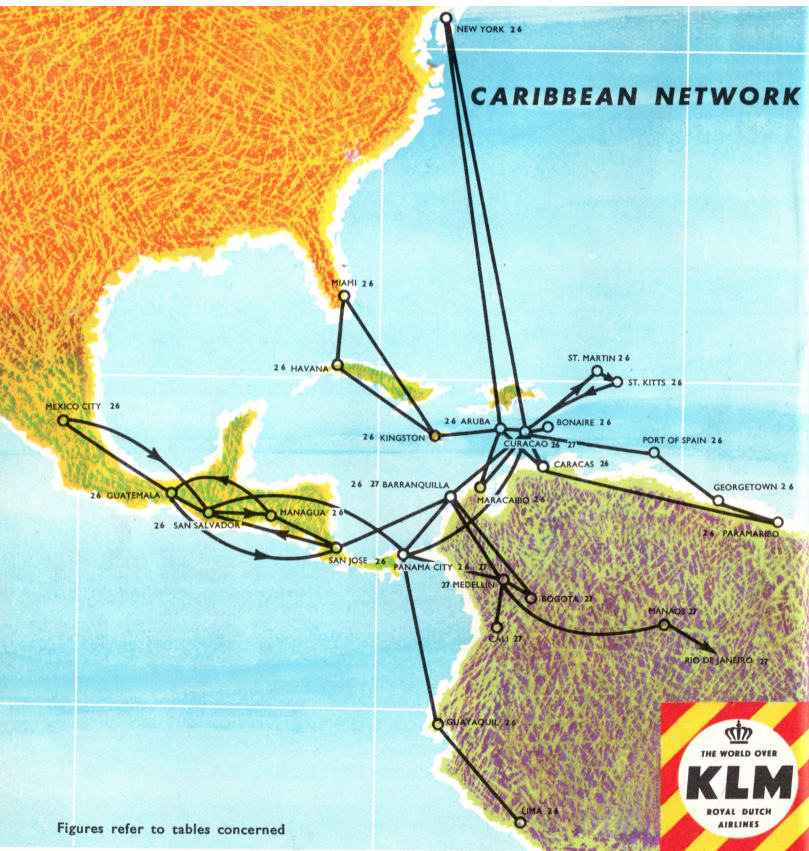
NEW YORK 26

CARIBBEAN NETWORK

MIAMI 26

26 HAVANA

ST. MARTIN 26

ST. KITTS 26

MEXICO CITY 26

26 ARUBA

BONAIRE 26

26 KINGSTON

CURACAO 26 27

PORT OF SPAIN 26

CARACAS 26

GEORGETOWN 26

26 27 BARRANQUILLA

26 GUATEMALA

MARACAIBO 26

26 SAN SALVADOR

MANAGUA 26

26 PARAMARIBO

SAN JOSE 26

PANAMA CITY 26 27

27 MEDELLIN

BOGOTA 27

CALI 27

MANAOS 27

RIO DE JANEIRO 27

GUAYAQUIL 26

LIMA 26

Figures refer to tables concerned

THE WORLD OVER

KLM

ROYAL DUTCH AIRLINES